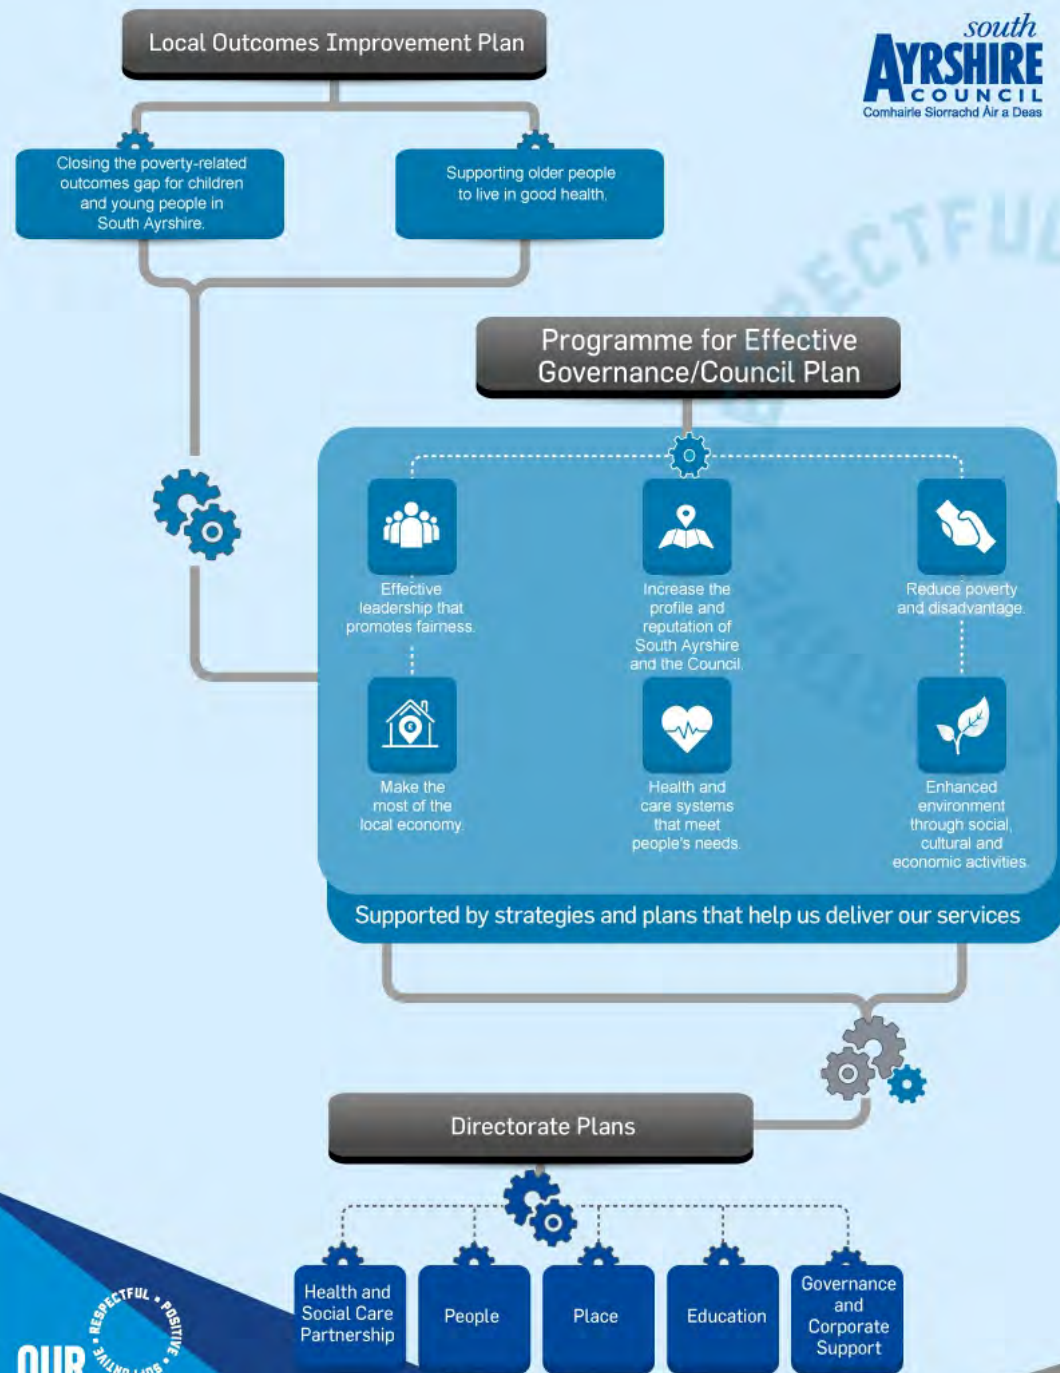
Local Outcomes Improvement Plan

south AYRSHIRE COUNCIL
Comhairle Siorrachd Àir a Deas

Closing the poverty-related outcomes gap for children and young people in South Ayrshire.

Supporting older people to live in good health.

Programme for Effective Governance/Council Plan

Effective leadership that promotes fairness.

Increase the profile and reputation of South Ayrshire and the Council.

Reduce poverty and disadvantage.

Make the most of the local economy.

Health and care systems that meet people's needs.

Enhanced environment through social, cultural and economic activities.

Supported by strategies and plans that help us deliver our services

Directorate Plans

Health and Social Care Partnership

People

Place

Education

Governance and Corporate Support

RESPECTFUL • POSITIVE • SUPPORTIVE •

OUR